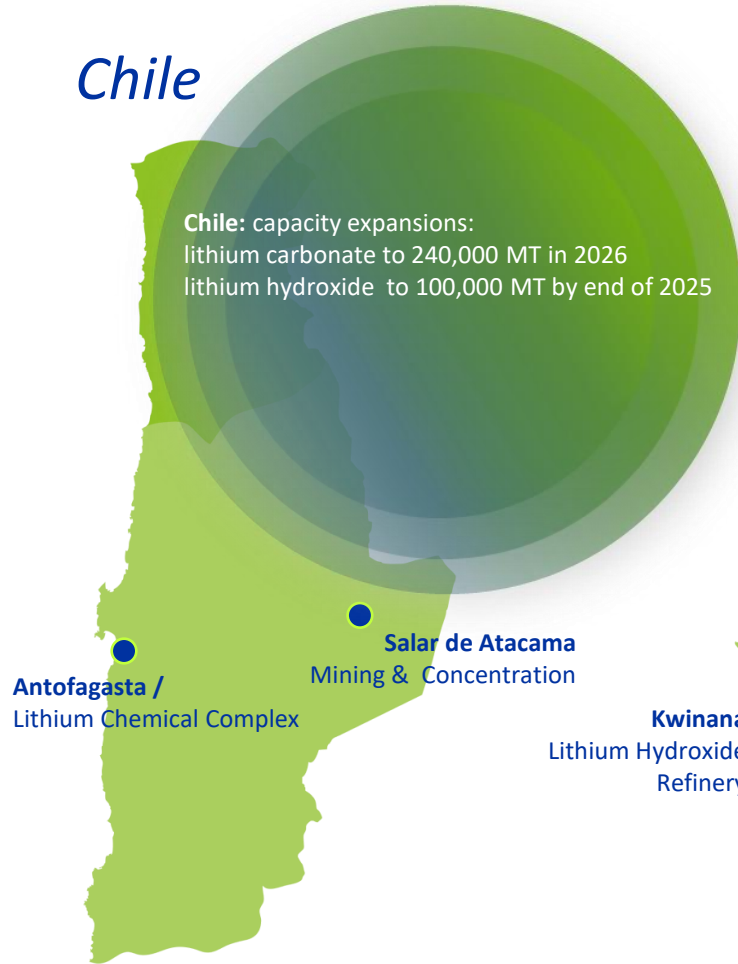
Chile

Chile: capacity expansions:
lithium carbonate to 240,000 MT in 2026
lithium hydroxide to 100,000 MT by end of 2025

Salar de Atacama
Mining & Concentration

Antofagasta /
Lithium Chemical Complex

Kwinana
Lithium Hydroxide
Refinery